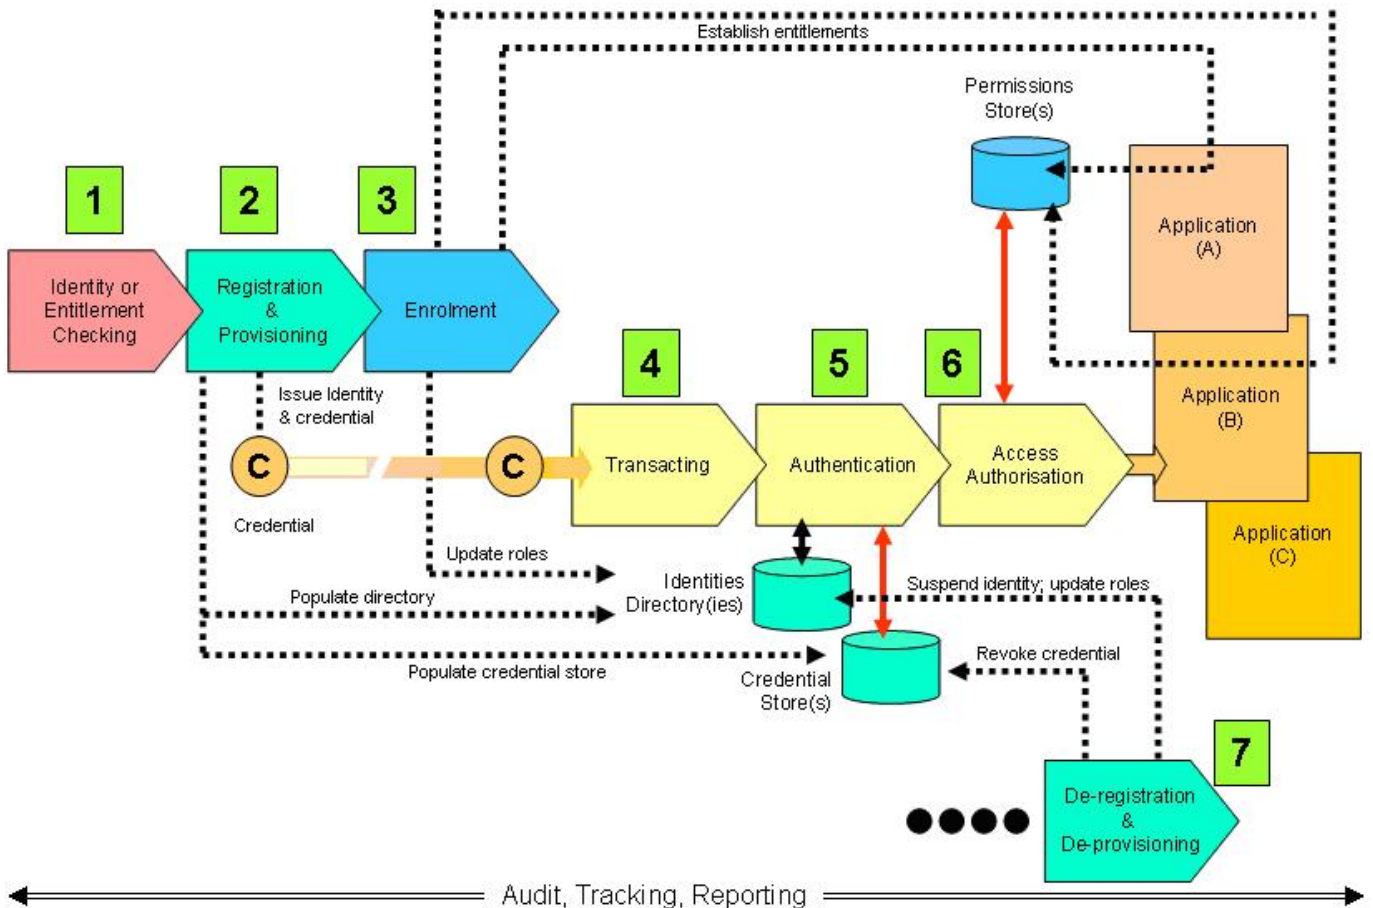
Establish entitlements

Permissions Store(s)

1

2

3

Identity or Entitlement Checking

Registration & Provisioning

Enrolment

Application (A)

4

5

6

Application (B)

Issue Identity & credential

C

C

Transacting

Authentication

Access Authorisation

Application (C)

Credential

Update roles

Identities Directory(ies)

Suspend identity; update roles

Populate directory

Populate credential store

Revoke credential

Credential Store(s)

7

De-registration & De-provisioning

Audit, Tracking, Reporting